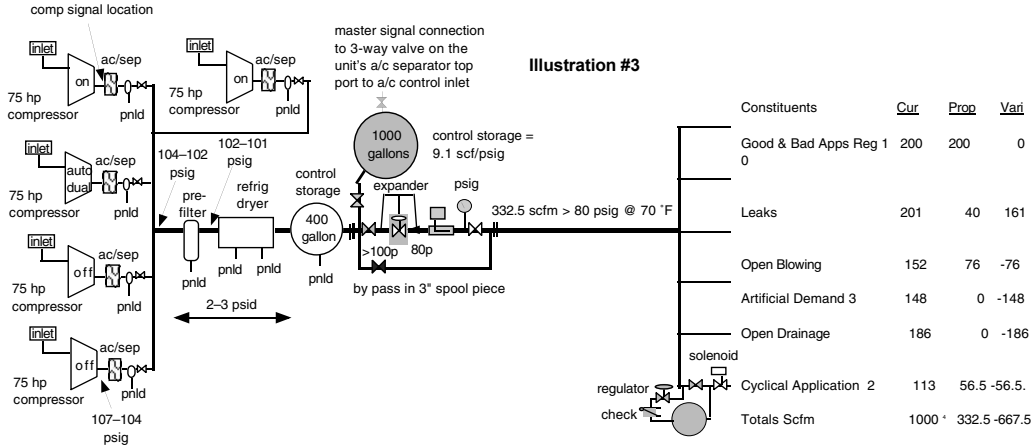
comp signal location

inlet
ac/sep
on
75 hp compressor
pnld

inlet
ac/sep
on
75 hp compressor
pnld

master signal connection to 3-way valve on the unit's a/c separator top port to a/c control inlet

Illustration #3

inlet
ac/sep
auto dual
75 hp compressor
pnld

104–102 psig

102–101 psig

pre-filter

refrig dryer

control storage

400 gallon

1000 gallons

control storage = 9.1 scf/psig

expander

psig

332.5 scfm > 80 psig @ 70 ˚F

>100p

80p

by pass in 3" spool piece

inlet
ac/sep
off
75 hp compressor
pnld

pnld
pnld
pnld
pnld

2–3 psid

inlet
ac/sep
off
75 hp compressor
pnld

107–104 psig

| Constituents | Cur | Prop | Vari |
|---|---|---|---|
| Good & Bad Apps Reg 1 0 | 200 | 200 | 0 |
| Leaks | 201 | 40 | 161 |
| Open Blowing | 152 | 76 | -76 |
| Artificial Demand 3 | 148 | 0 | -148 |
| Open Drainage | 186 | 0 | -186 |
| Cyclical Application 2 | 113 | 56.5 | -56.5. |
| Totals Scfm | 1000 ⁴ | 332.5 | -667.5 |

solenoid
regulator
check